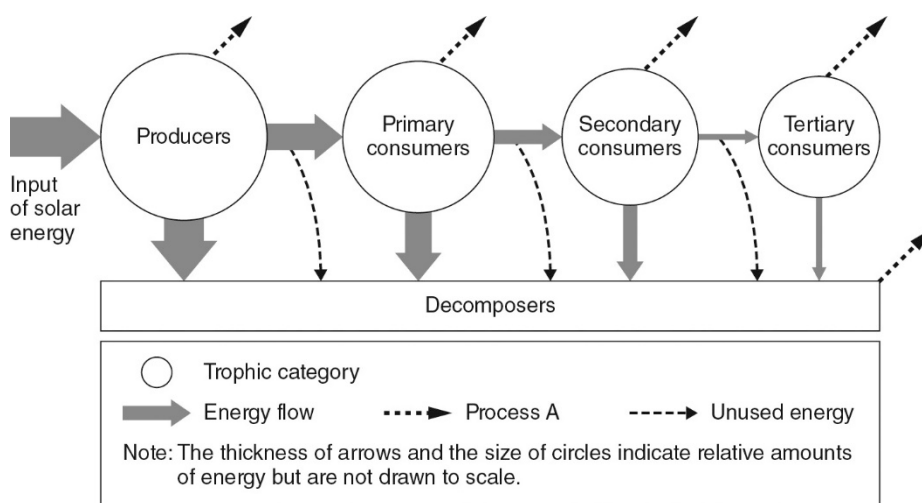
Producers

Primary consumers

Secondary consumers

Tertiary consumers

Input of solar energy

Decomposers

Trophic category

Energy flow

Process A

Unused energy

Note: The thickness of arrows and the size of circles indicate relative amounts of energy but are not drawn to scale.